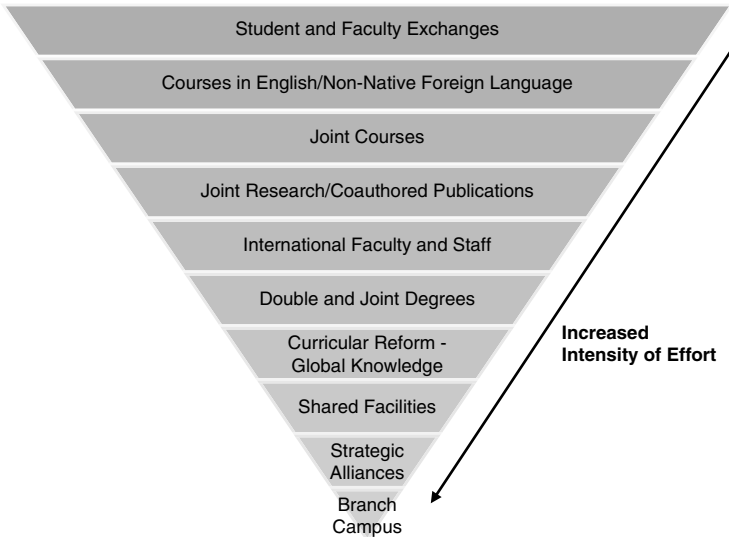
Student and Faculty Exchanges

Courses in English/Non-Native Foreign Language

Joint Courses

Joint Research/Coauthored Publications

International Faculty and Staff

Double and Joint Degrees

Curricular Reform - Global Knowledge

Shared Facilities

Strategic Alliances

Branch Campus

Increased Intensity of Effort